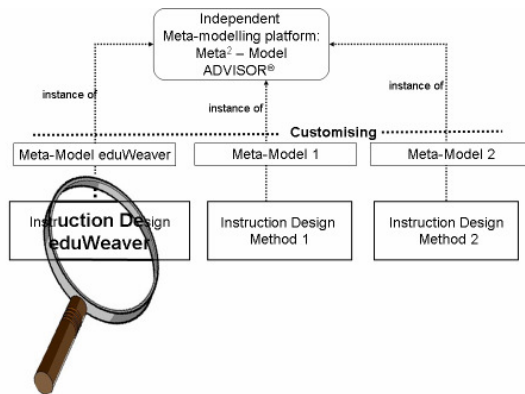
Independent Meta-modelling platform: Meta$^2$ – Model ADVISOR®

instance of

instance of

instance of

Customising

Meta-Model eduWeaver

Meta-Model 1

Meta-Model 2

Instruction Design eduWeaver

Instruction Design Method 1

Instruction Design Method 2